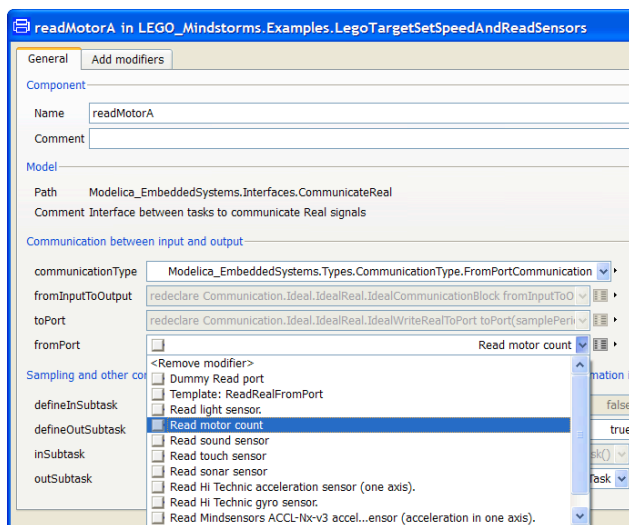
readMotorA in LEGO_Mindstorms.Examples.LegoTargetSetSpeedAndReadSensors

General | Add modifiers

Component

Name readMotorA

Comment

Model

Path Modelica_EmbeddedSystems.Interfaces.CommunicateReal

Comment Interface between tasks to communicate Real signals

Communication between input and output

communicationType Modelica_EmbeddedSystems.Types.CommunicationType.FromPortCommunication

fromInputToOutput redeclare Communication.Ideal.IdealReal.IdealCommunicationBlock fromInputToO

toPort redeclare Communication.Ideal.IdealReal.IdealWriteRealToPort toPort(samplePeri

fromPort Read motor count

Sampling and other co

defineInSubtask

defineOutSubtask

inSubtask

outSubtask

<Remove modifier>
Dummy Read port
Template: ReadRealFromPort
Read light sensor.
Read motor count
Read sound sensor
Read touch sensor
Read sonar sensor
Read Hi Technic acceleration sensor (one axis).
Read Hi Technic gyro sensor.
Read Mindsensors ACCL-Nx-v3 accel...ensor (acceleration in one axis).

mation

false

true

sk()

Task